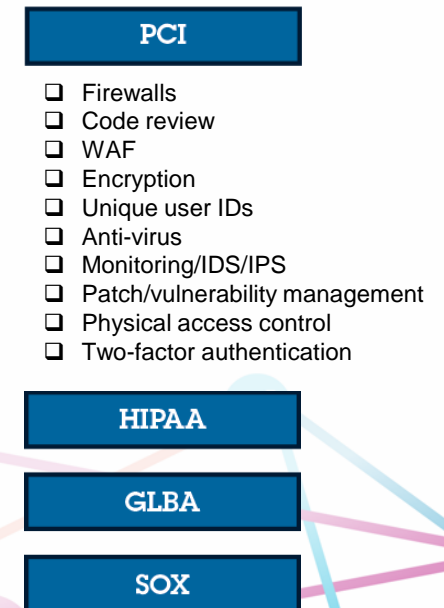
PCI

❑ Firewalls
❑ Code review
❑ WAF
❑ Encryption
❑ Unique user IDs
❑ Anti-virus
❑ Monitoring/IDS/IPS
❑ Patch/vulnerability management
❑ Physical access control
❑ Two-factor authentication

HIPAA

GLBA

SOX